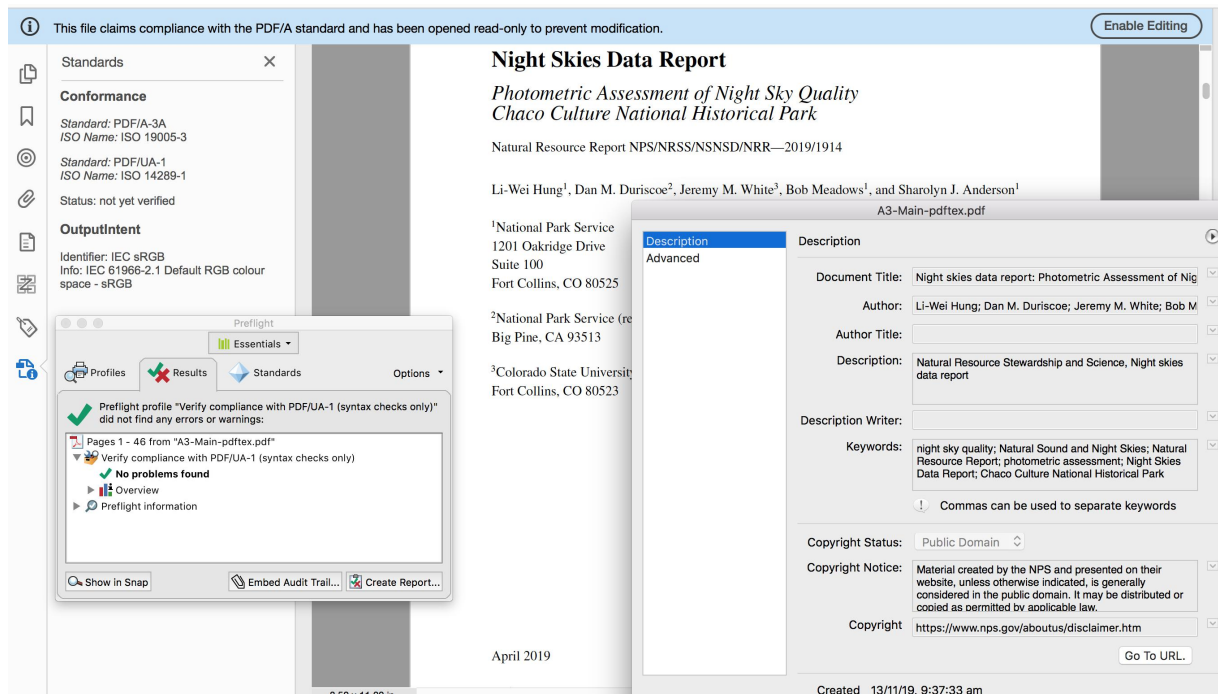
This file claims compliance with the PDF/A standard and has been opened read-only to prevent modification.

Enable Editing

Standards

Conformance

Standard: PDF/A-3A
ISO Name: ISO 19005-3

Standard: PDF/UA-1
ISO Name: ISO 14289-1

Status: not yet verified

OutputIntent

Identifier: IEC sRGB
Info: IEC 61966-2.1 Default RGB colour space - sRGB

Preflight

Essentials

Profiles

Results

Standards

Options

Preflight profile "Verify compliance with PDF/UA-1 (syntax checks only)" did not find any errors or warnings:

Pages 1 - 46 from "A3-Main-pdftex.pdf"

Verify compliance with PDF/UA-1 (syntax checks only)

No problems found

Overview

Preflight information

Show in Snap

Embed Audit Trail...

Create Report...

Night Skies Data Report

Photometric Assessment of Night Sky Quality
Chaco Culture National Historical Park

Natural Resource Report NPS/NRSS/NSNSD/NRR—2019/1914

Li-Wei Hung$^1$, Dan M. Duriscoe$^2$, Jeremy M. White$^3$, Bob Meadows$^1$, and Sharolyn J. Anderson$^1$

$^1$National Park Service
1201 Oakridge Drive
Suite 100
Fort Collins, CO 80525

$^2$National Park Service (re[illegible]
Big Pine, CA 93513

$^3$Colorado State Universit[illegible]
Fort Collins, CO 80523

April 2019

A3-Main-pdftex.pdf

Description
Advanced

Description

Document Title: Night skies data report: Photometric Assessment of Nig

Author: Li-Wei Hung; Dan M. Duriscoe; Jeremy M. White; Bob M

Author Title:

Description: Natural Resource Stewardship and Science, Night skies data report

Description Writer:

Keywords: night sky quality; Natural Sound and Night Skies; Natural Resource Report; photometric assessment; Night Skies Data Report; Chaco Culture National Historical Park

Commas can be used to separate keywords

Copyright Status: Public Domain

Copyright Notice: Material created by the NPS and presented on their website, unless otherwise indicated, is generally considered in the public domain. It may be distributed or copied as permitted by applicable law.

Copyright https://www.nps.gov/aboutus/disclaimer.htm

Go To URL.

Created 13/11/19, 9:37:33 am